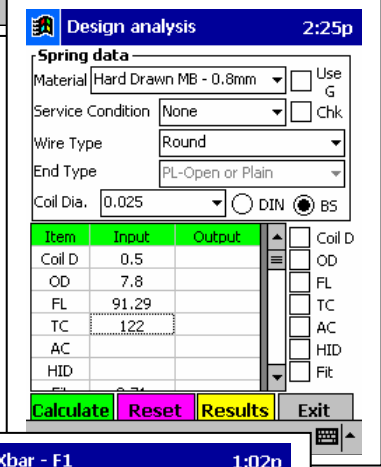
Design analysis 2:25p

Spring data

Material Hard Drawn MB - 0.8mm Use G

Service Condition None Chk

Wire Type Round

End Type PL-Open or Plain

Coil Dia. 0.025 DIN BS

| Item | Input | Output |
|---|---|---|
| Coil D | 0.5 | |
| OD | 7.8 | |
| FL | 91.29 | |
| TC | 122 | |
| AC | | |
| HID | | |
| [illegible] | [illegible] | |

Coil D
OD
FL
TC
AC
HID
Fit

Calculate Reset Results Exit

Xbar - F1 1:02p